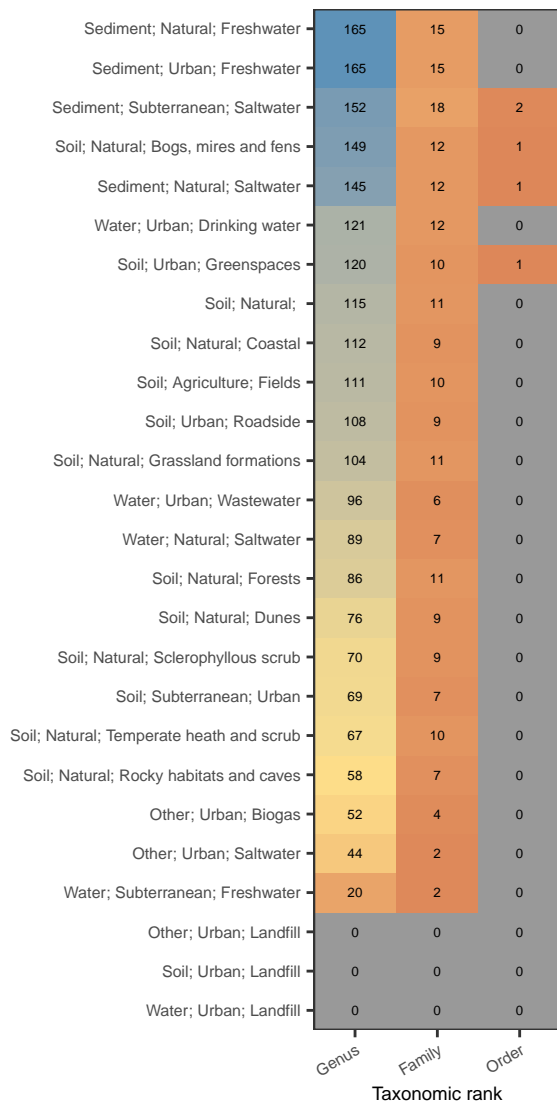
| | Genus | Family | Order |
|---|---|---|---|
| Sediment; Natural; Freshwater | 165 | 15 | 0 |
| Sediment; Urban; Freshwater | 165 | 15 | 0 |
| Sediment; Subterranean; Saltwater | 152 | 18 | 2 |
| Soil; Natural; Bogs, mires and fens | 149 | 12 | 1 |
| Sediment; Natural; Saltwater | 145 | 12 | 1 |
| Water; Urban; Drinking water | 121 | 12 | 0 |
| Soil; Urban; Greenspaces | 120 | 10 | 1 |
| Soil; Natural; | 115 | 11 | 0 |
| Soil; Natural; Coastal | 112 | 9 | 0 |
| Soil; Agriculture; Fields | 111 | 10 | 0 |
| Soil; Urban; Roadside | 108 | 9 | 0 |
| Soil; Natural; Grassland formations | 104 | 11 | 0 |
| Water; Urban; Wastewater | 96 | 6 | 0 |
| Water; Natural; Saltwater | 89 | 7 | 0 |
| Soil; Natural; Forests | 86 | 11 | 0 |
| Soil; Natural; Dunes | 76 | 9 | 0 |
| Soil; Natural; Sclerophyllous scrub | 70 | 9 | 0 |
| Soil; Subterranean; Urban | 69 | 7 | 0 |
| Soil; Natural; Temperate heath and scrub | 67 | 10 | 0 |
| Soil; Natural; Rocky habitats and caves | 58 | 7 | 0 |
| Other; Urban; Biogas | 52 | 4 | 0 |
| Other; Urban; Saltwater | 44 | 2 | 0 |
| Water; Subterranean; Freshwater | 20 | 2 | 0 |
| Other; Urban; Landfill | 0 | 0 | 0 |
| Soil; Urban; Landfill | 0 | 0 | 0 |
| Water; Urban; Landfill | 0 | 0 | 0 |

Taxonomic rank